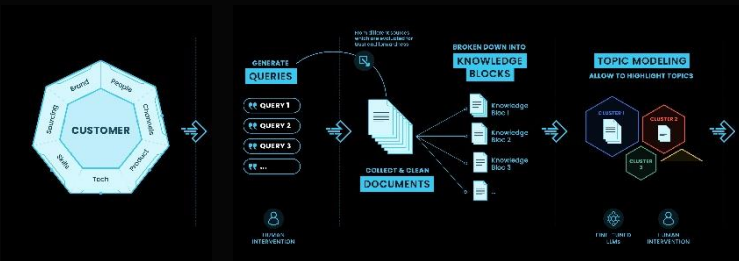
CUSTOMER

Brand

People

Channels

Product

Tech

Skills

Sourcing

GENERATE
QUERIES

QUERY 1

QUERY 2

QUERY 3

...

HUMAN INTERVENTION

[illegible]

COLLECT & CLEAN
DOCUMENTS

BROKEN DOWN INTO
KNOWLEDGE BLOCKS

Knowledge Bloc 1

Knowledge Bloc 2

Knowledge Bloc 3

...

TOPIC MODELING
ALLOW TO HIGHLIGHT TOPICS

CLUSTER 1

CLUSTER 2

CLUSTER 3

FINE-TUNED LLMS

HUMAN INTERVENTION